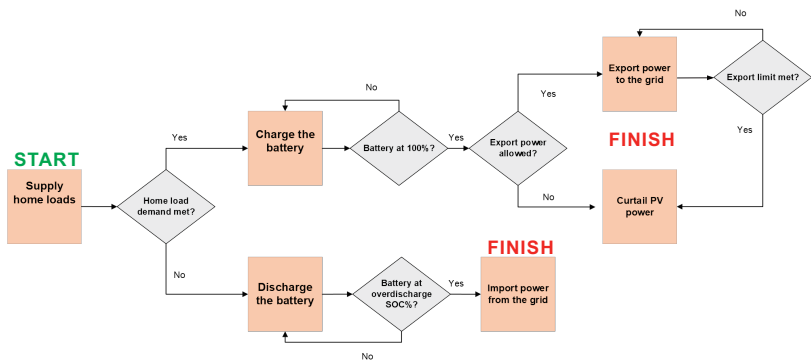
START

Supply home loads

Home load demand met?

Yes

Charge the battery

No

Battery at 100%?

Yes

Export power allowed?

Yes

Export power to the grid

Export limit met?

No

Yes

FINISH

No

Curtail PV power

No

Discharge the battery

Battery at overdischarge SOC%?

Yes

FINISH

Import power from the grid

No